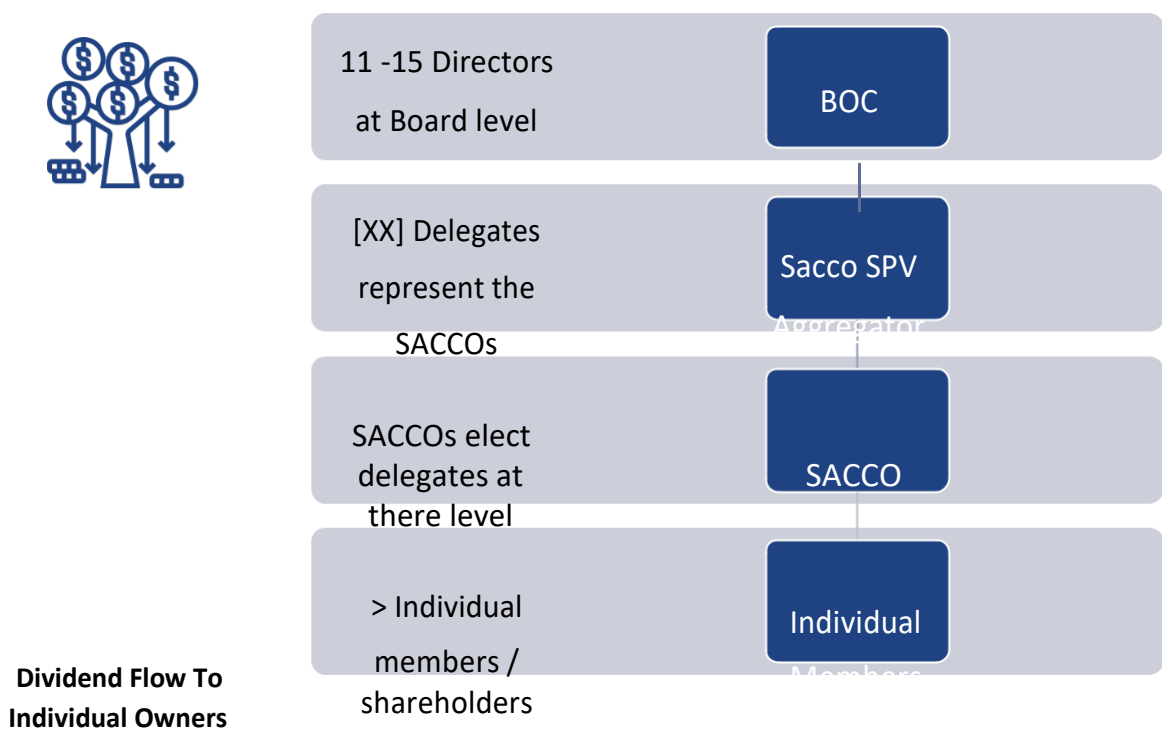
$ $ $ $ $

11 -15 Directors at Board level

BOC

[XX] Delegates represent the SACCOs

Sacco SPV Aggregator

SACCOs elect delegates at there level

SACCO

> Individual members / shareholders

Individual Members

Dividend Flow To Individual Owners